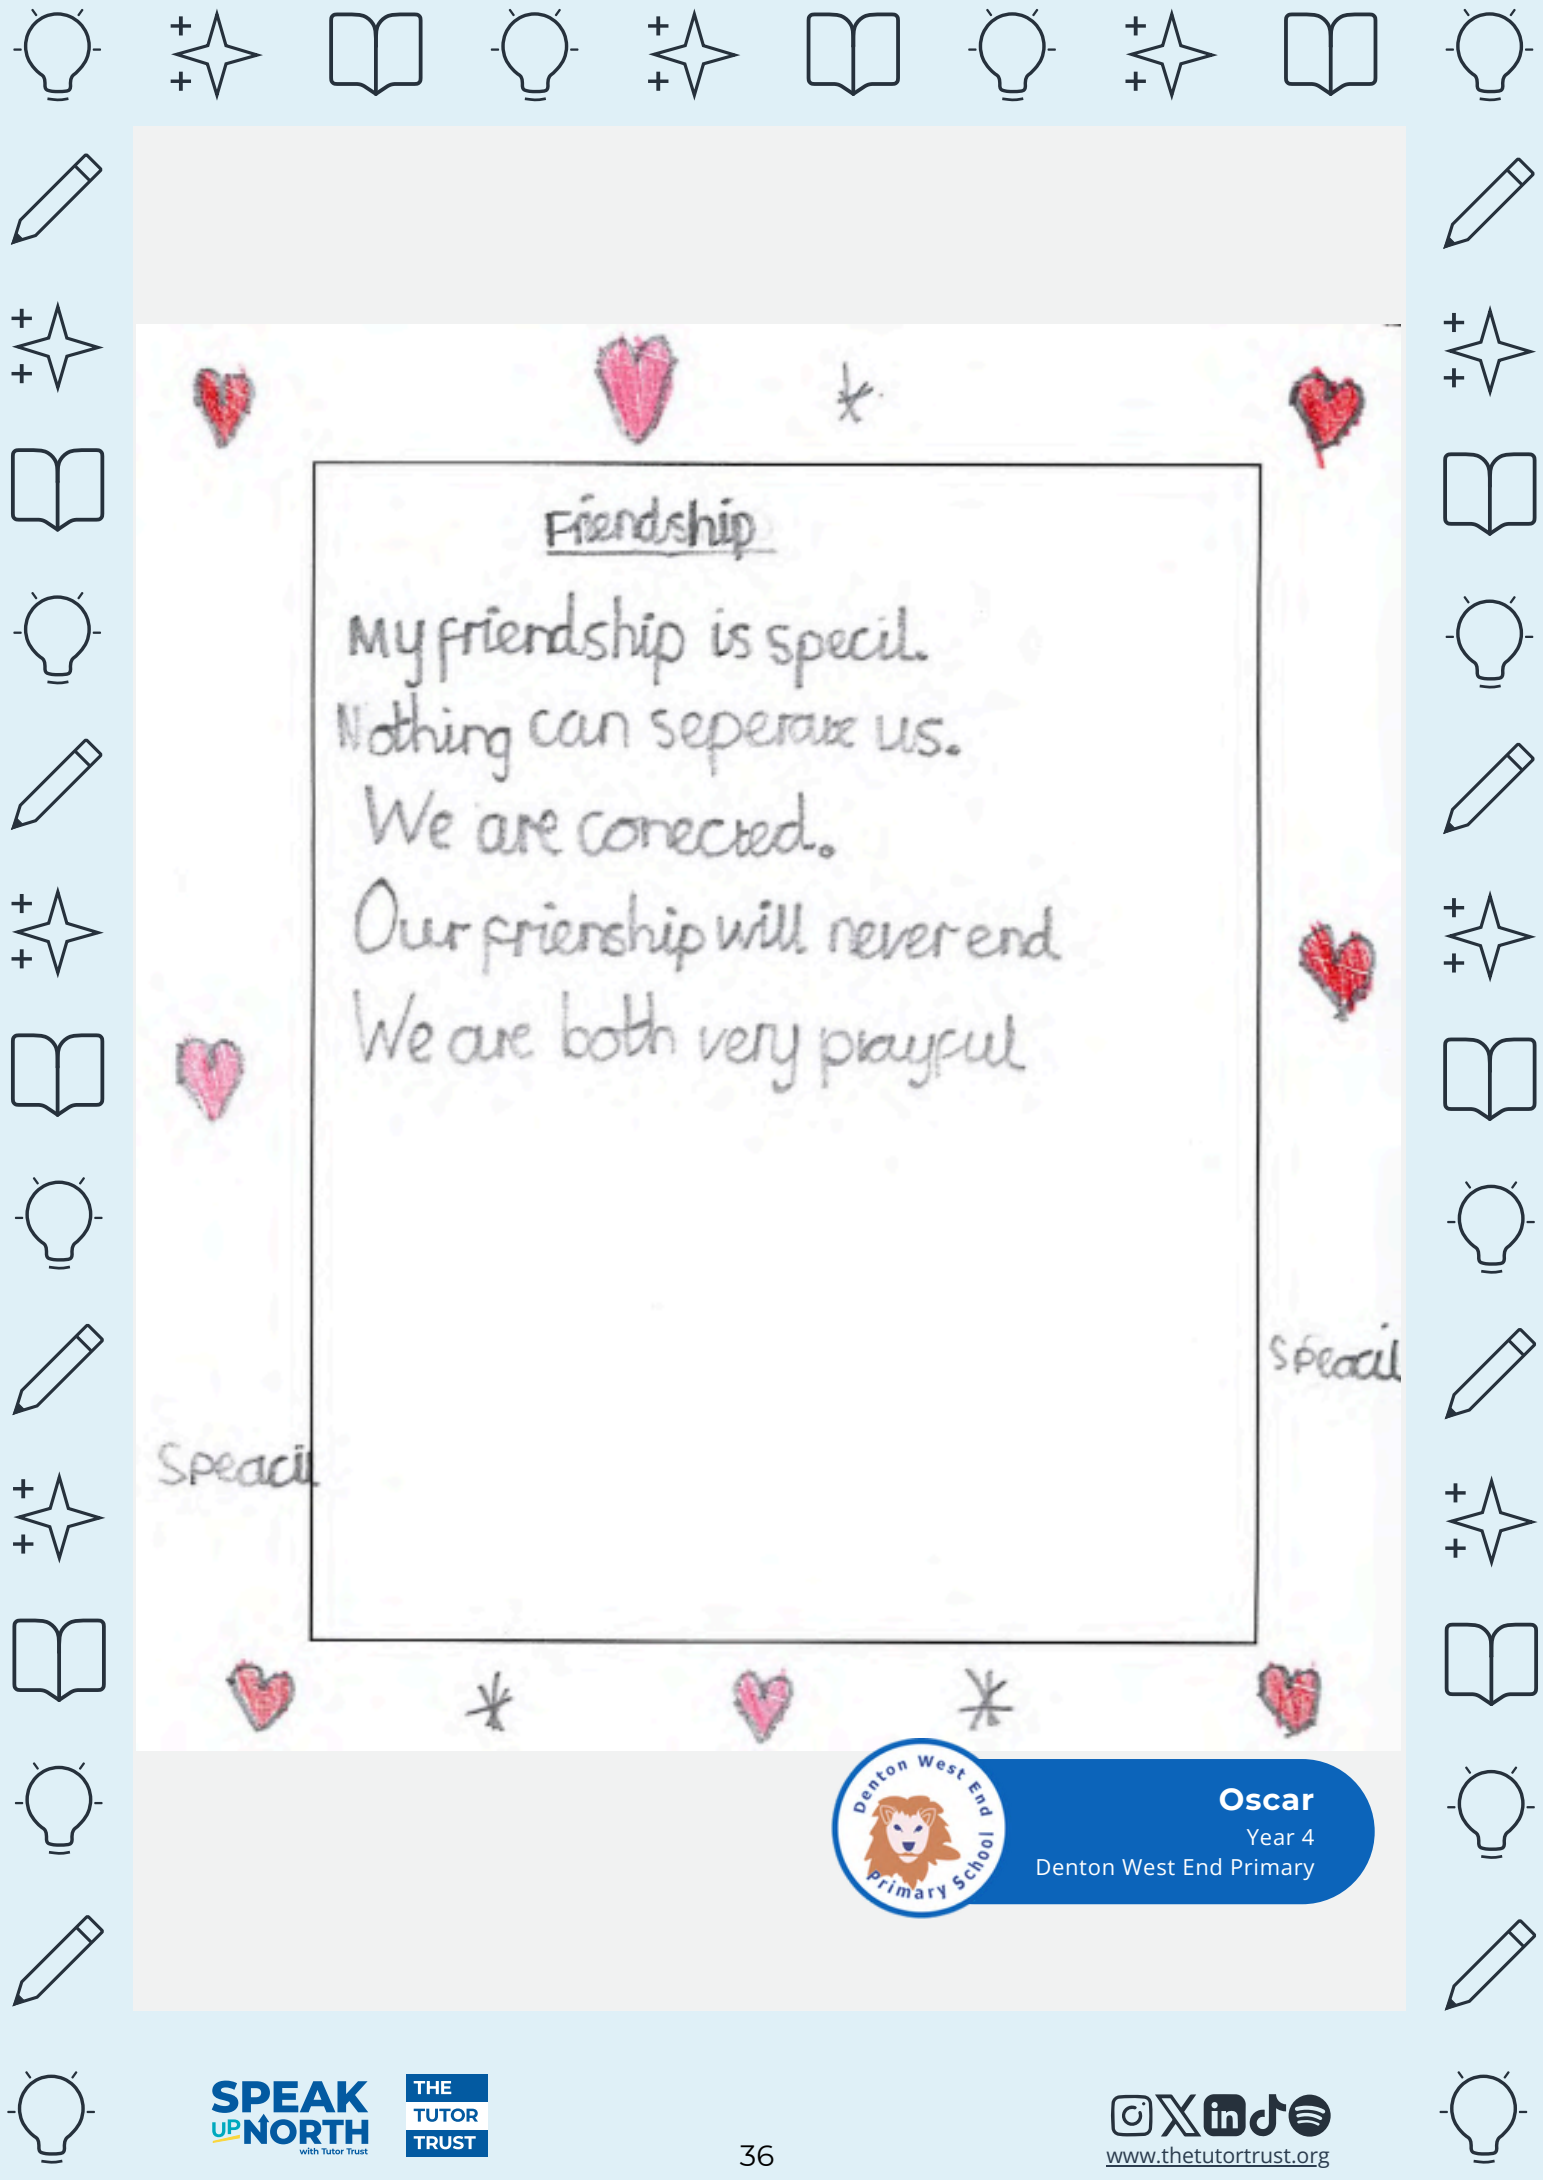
Friendship

My friendship is specil.
Nothing can seperate us.
We are conected.
Our frienship will never end
We are both very playful

Speacil

Speacil

Denton West End Primary School

Oscar
Year 4
Denton West End Primary

SPEAK UP NORTH with Tutor Trust

THE TUTOR TRUST

36

www.thetutortrust.org